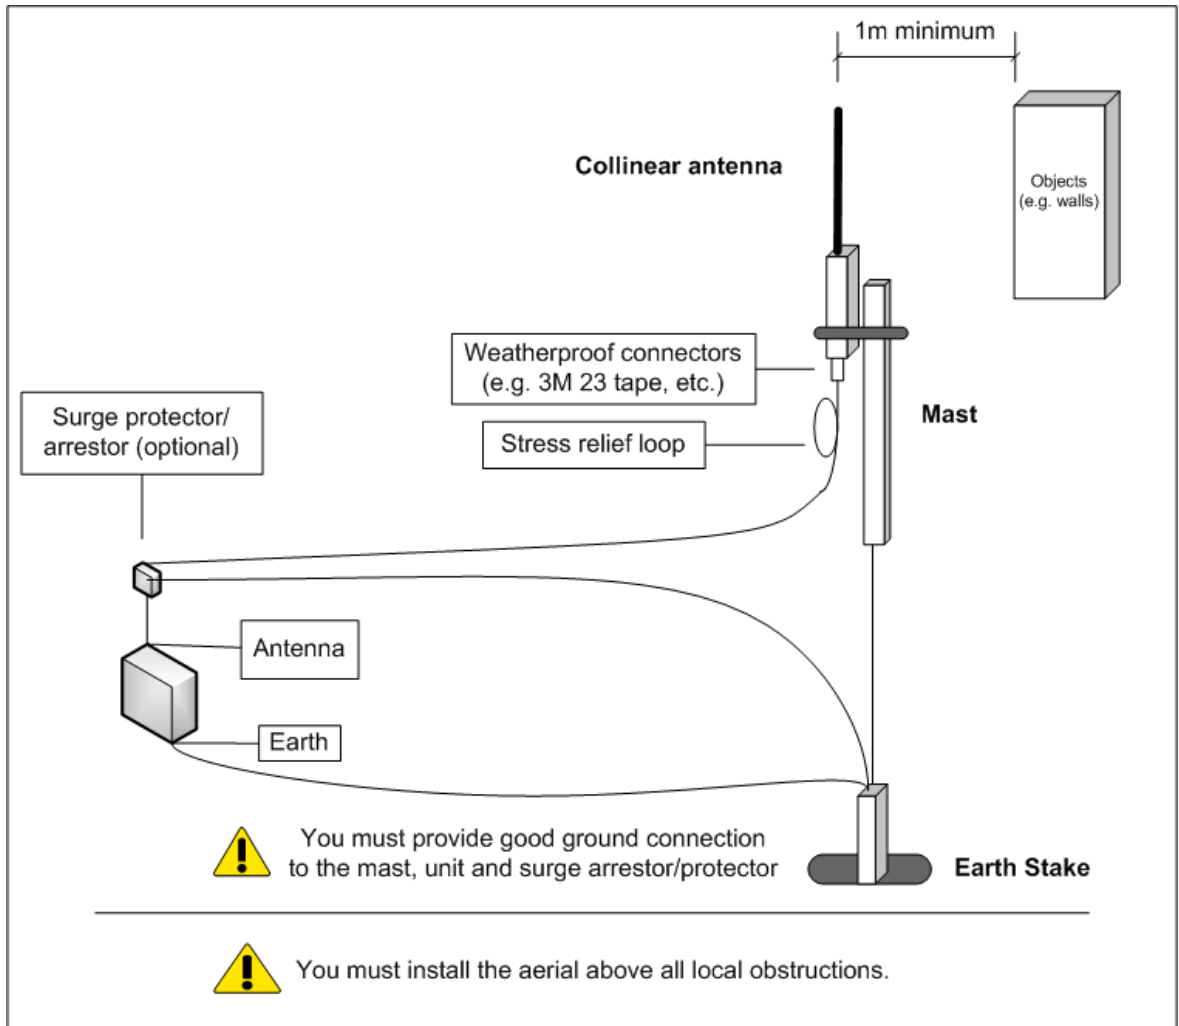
1m minimum

Collinear antenna

Objects (e.g. walls)

Weatherproof connectors (e.g. 3M 23 tape, etc.)

Surge protector/ arrestor (optional)

Stress relief loop

Mast

Antenna

Earth

You must provide good ground connection to the mast, unit and surge arrestor/protector

Earth Stake

You must install the aerial above all local obstructions.